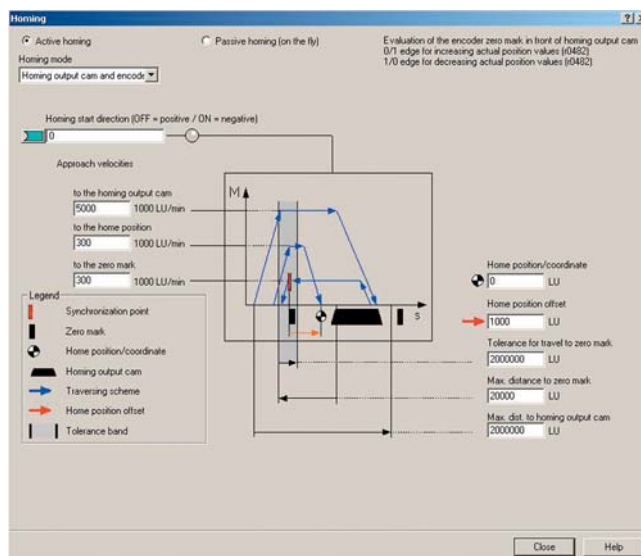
Homing

?

Active homing

Passive homing (on the fly)

Evaluation of the encoder zero mark in front of homing output cam
0/1 edge for increasing actual position values (r0482)
1/0 edge for decreasing actual position values (r0482)

Homing mode

Homing output cam and encode

Homing start direction (OFF = positive / ON = negative)

0

Approach velocities

to the homing output cam

5000

1000 LU/min

to the home position

300

1000 LU/min

to the zero mark

300

1000 LU/min

M

s

Legend

Synchronization point

Zero mark

Home position/coordinate

Homing output cam

Traversing scheme

Home position offset

Tolerance band

Home position/coordinate

0

LU

Home position offset

1000

LU

Tolerance for travel to zero mark

2000000

LU

Max. distance to zero mark

20000

LU

Max. dist. to homing output cam

2000000

LU

Close

Help